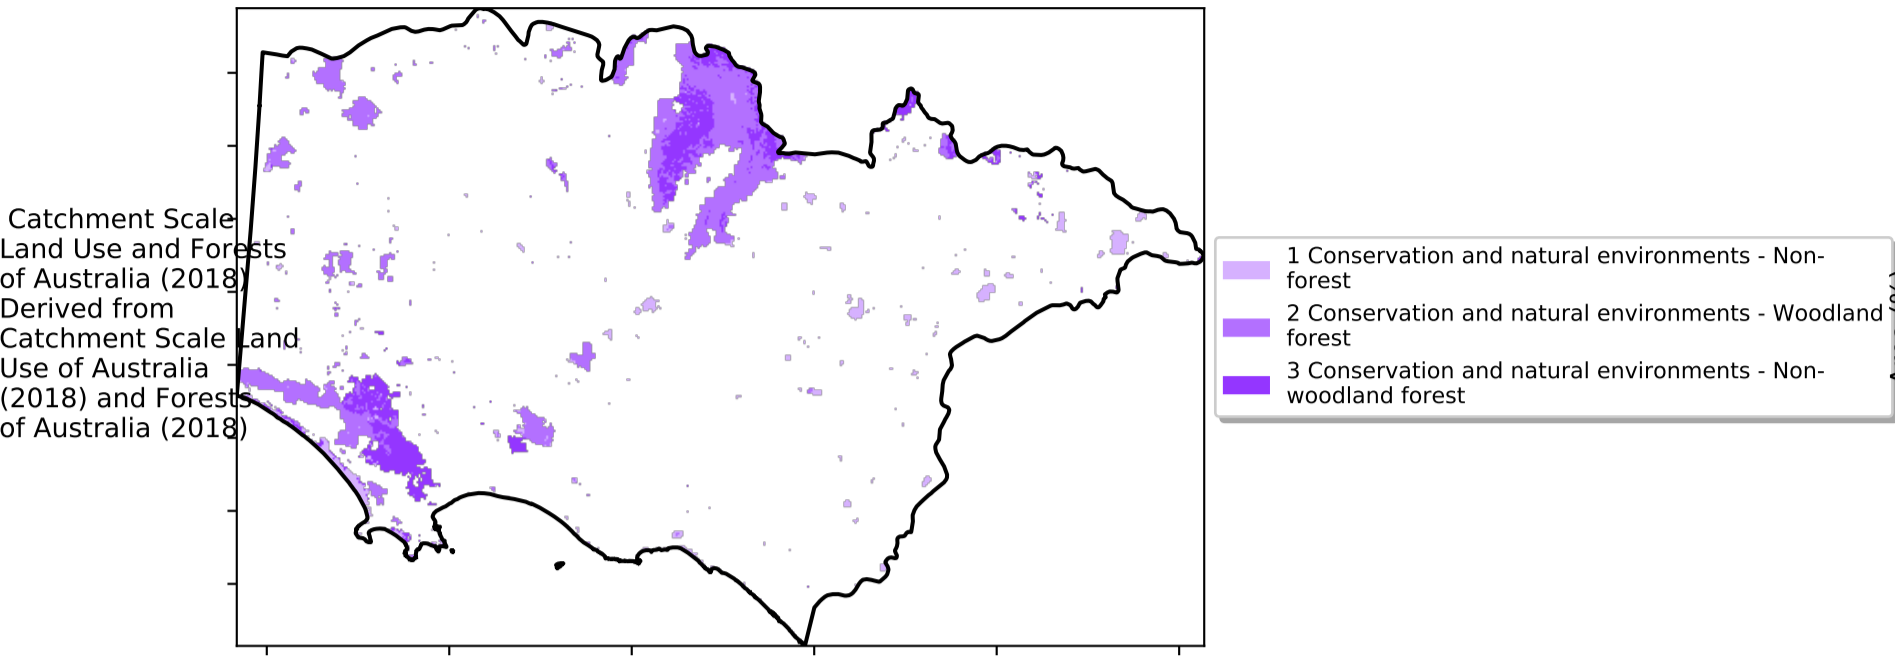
Catchment Scale Land Use and Forests of Australia (2018) Derived from Catchment Scale Land Use of Australia (2018) and Forests of Australia (2018)

1 Conservation and natural environments - Non-forest
2 Conservation and natural environments - Woodland forest
3 Conservation and natural environments - Non-woodland forest